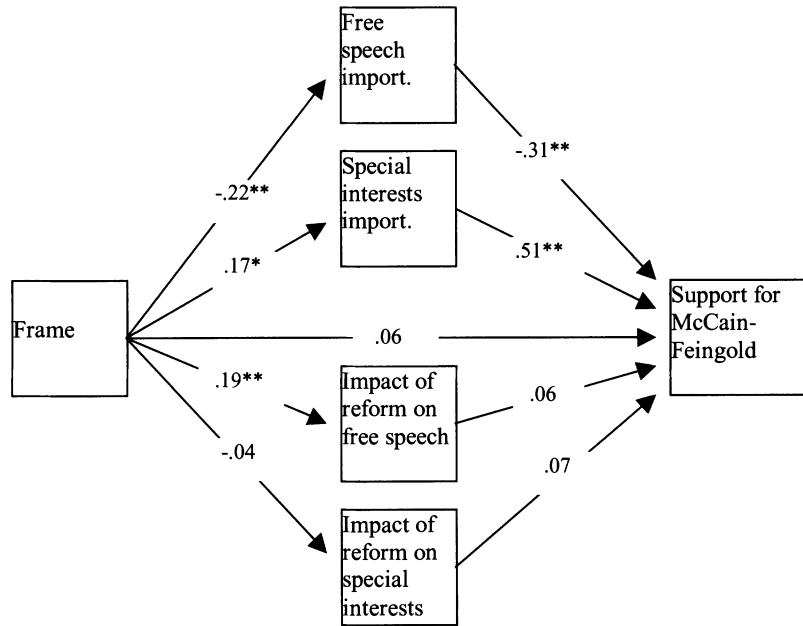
Free speech import.

Special interests import.

-.22**

-.31**

.17*

.51**

Frame

.06

Support for McCain-Feingold

.19**

Impact of reform on free speech

.06

-.04

.07

Impact of reform on special interests